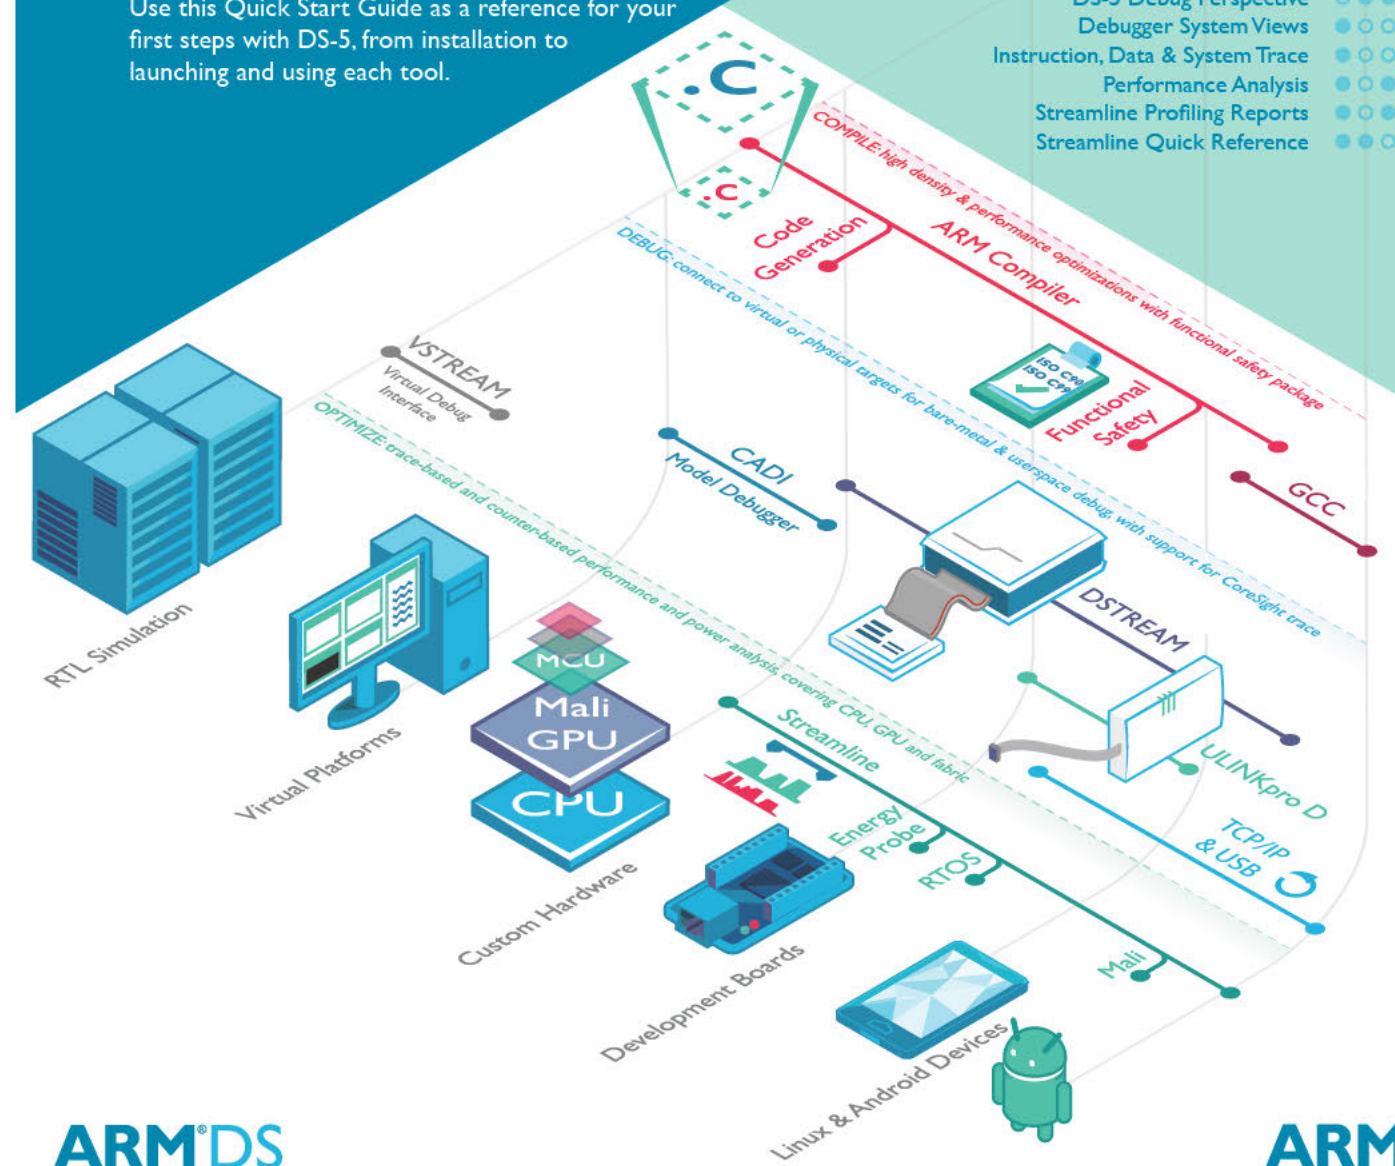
Use this Quick Start Guide as a reference for your first steps with DS-5, from installation to launching and using each tool.

DS-5 Debug Perspective
Debugger System Views
Instruction, Data & System Trace
Performance Analysis
Streamline Profiling Reports
Streamline Quick Reference

.C

.C

COMPILE: high density & performance optimizations with functional safety package

Code Generation

ARM Compiler

ISO C90
ISO C99

Functional Safety

GCC

DEBUG: connect to virtual or physical targets for bare-metal & userspace debug, with support for CoreSight trace

VSTREAM
Virtual Debug Interface

CADI
Model Debugger

DSTREAM

ULINKpro D

TCP/IP & USB

OPTIMIZE: trace-based and counter-based performance and power analysis, covering CPU, GPU and fabric

Streamline

Energy Probe

RTOS

Mali

MCU

Mali GPU

CPU

RTL Simulation

Virtual Platforms

Custom Hardware

Development Boards

Linux & Android Devices

ARM DS

ARM